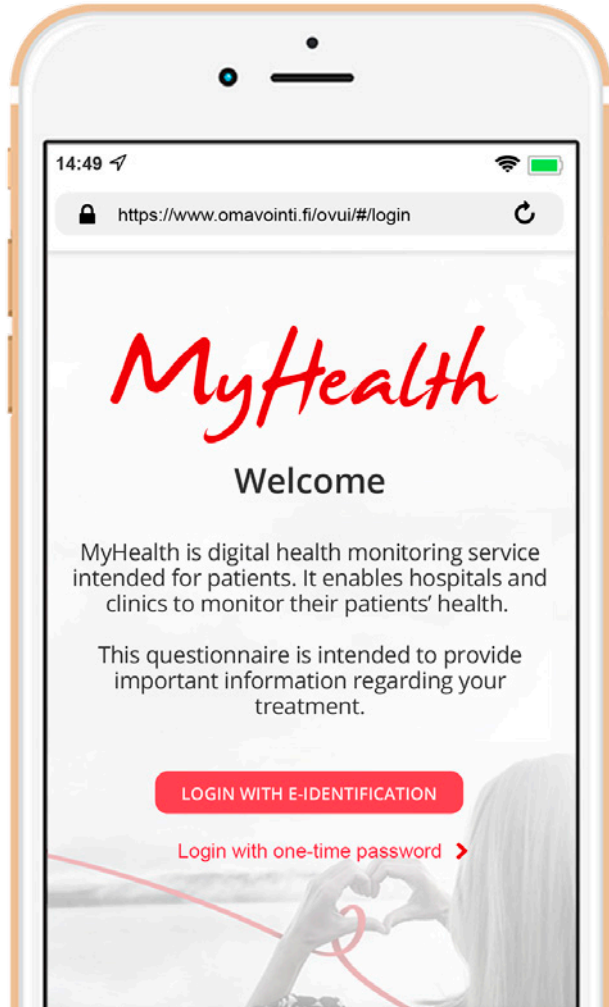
14:49

https://www.omavointi.fi/ovui/#/login

MyHealth

Welcome

MyHealth is digital health monitoring service intended for patients. It enables hospitals and clinics to monitor their patients' health.

This questionnaire is intended to provide important information regarding your treatment.

LOGIN WITH E-IDENTIFICATION

Login with one-time password